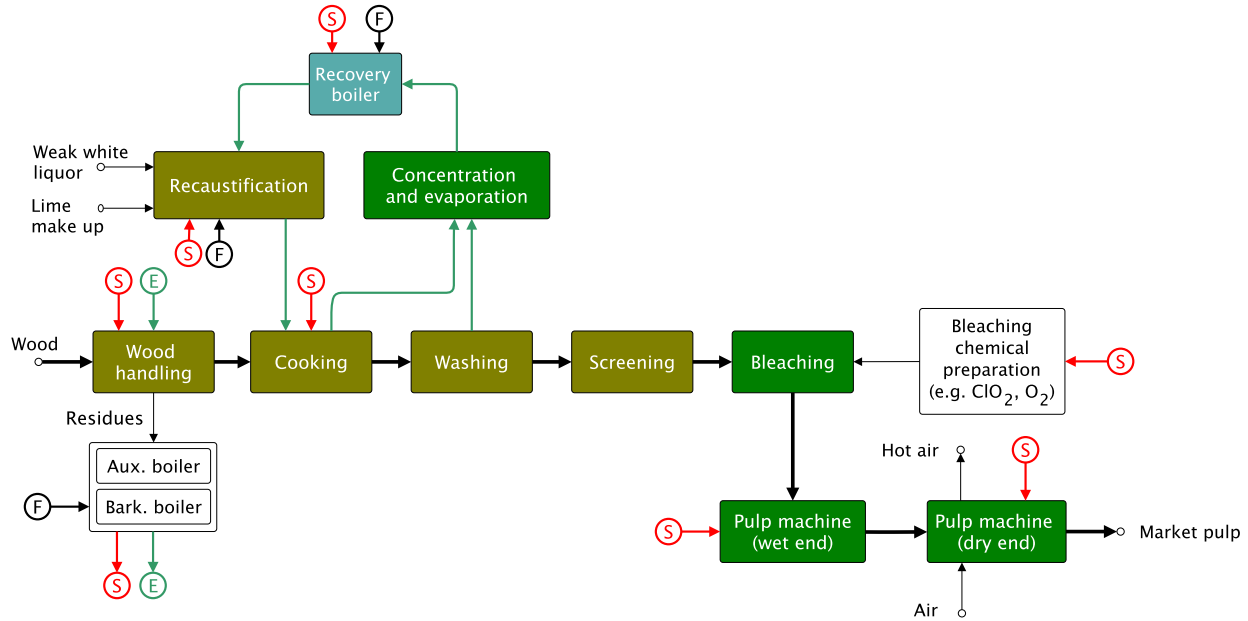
S F

Recovery boiler

Weak white liquor

Lime make up

Recaustification

S F

Concentration and evaporation

S E

S

Wood

Wood handling

Cooking

Washing

Screening

Bleaching

Bleaching chemical preparation (e.g. $ClO_2$, $O_2$)

S

Residues

Aux. boiler

Bark. boiler

F

S E

Hot air

S

S

Pulp machine (wet end)

Pulp machine (dry end)

Market pulp

Air